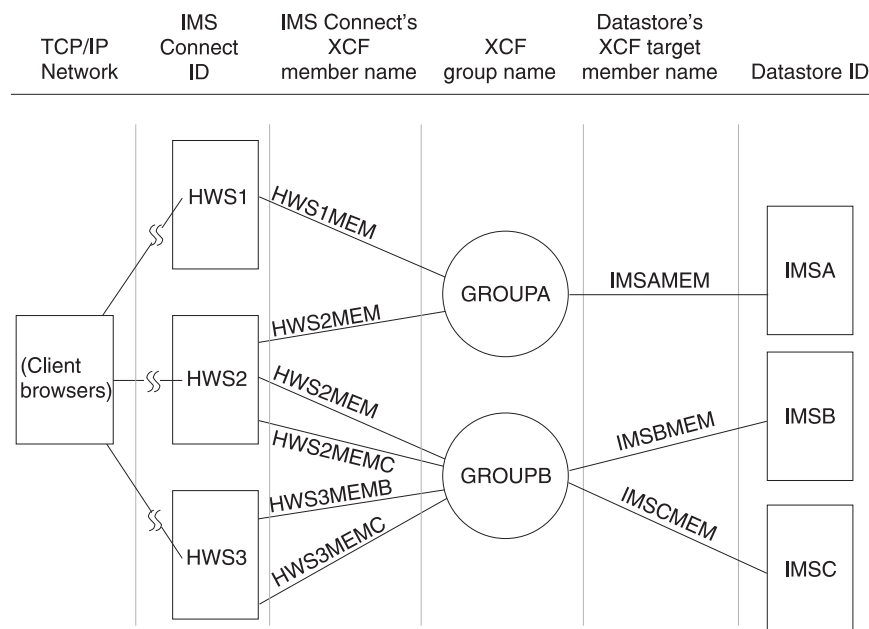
TCP/IP Network

IMS Connect ID

IMS Connect's XCF member name

XCF group name

Datastore's XCF target member name

Datastore ID

HWS1

HWS1MEM

GROUPA

IMSAMEM

IMSA

HWS2MEM

(Client browsers)

HWS2

HWS2MEM

IMSB

HWS2MEMC

IMSBMEM

GROUPB

HWS3MEMB

IMSCMEM

HWS3

HWS3MEMC

IMSC